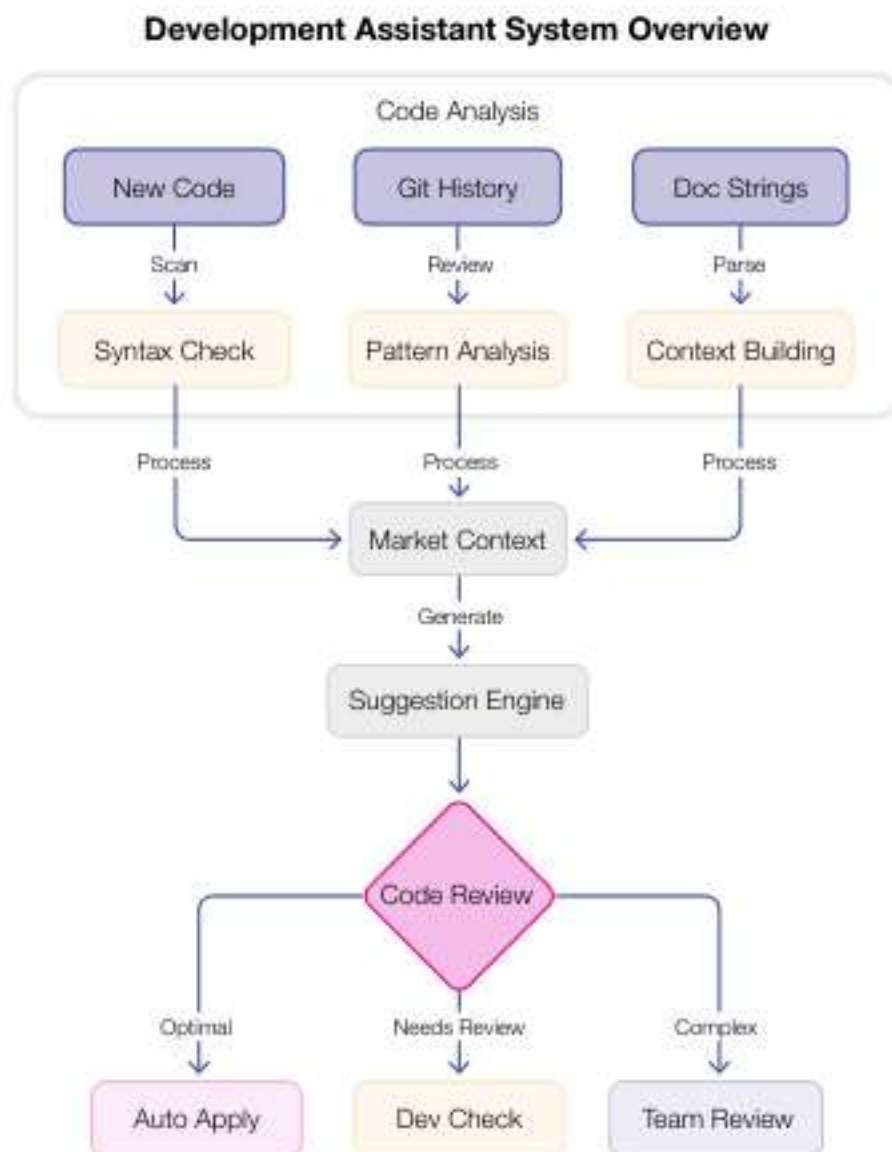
Development Assistant System Overview

Code Analysis

New Code

Git History

Doc Strings

Scan

Review

Parse

Syntax Check

Pattern Analysis

Context Building

Process

Process

Process

Market Context

Generate

Suggestion Engine

Code Review

Optimal

Needs Review

Complex

Auto Apply

Dev Check

Team Review